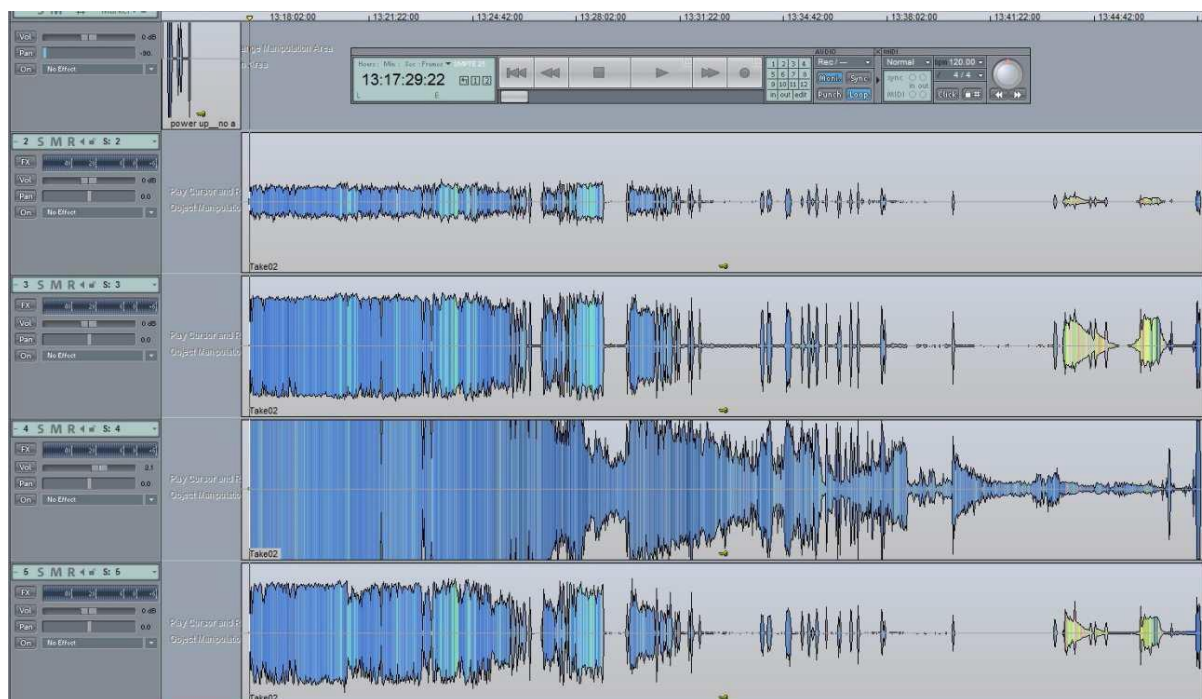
13:18:02:00 13:21:22:00 13:24:42:00 13:28:02:00 13:31:22:00 13:34:42:00 13:38:02:00 13:41:22:00 13:44:42:00

Vol 0 dB
Pan -90
On No Effect

power up_ no a

Range Manipulation Area
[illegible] Area

Hours : Min : Sec : Frames
13:17:29:22
L E

AUDIO
1 2 3 4
5 6 7 8
9 10 11 12
in out edit
Rec / —
Monit Sync
Punch Loop

MIDI
Normal
bpm 120.00
4/4
sync in out
MIDI
Click

- 2 S M R S: 2
FX
Vol 0 dB
Pan 0.0
On No Effect
Play Cursor and R
Object Manipulatio
Take02

- 3 S M R S: 3
FX
Vol 0 dB
Pan 0.0
On No Effect
Play Cursor and R
Object Manipulatio
Take02

- 4 S M R S: 4
FX
Vol 0.1
Pan 0.0
On No Effect
Play Cursor and R
Object Manipulatio
Take02

- 5 S M R S: 5
FX
Vol 0 dB
Pan 0.0
On No Effect
Play Cursor and R
Object Manipulatio
Take02